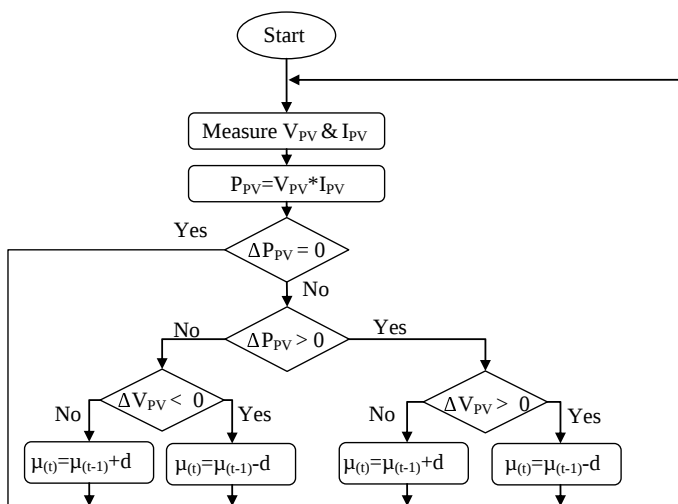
Start

Measure $V_{PV}$ & $I_{PV}$

$P_{PV}=V_{PV}*I_{PV}$

Yes

$\Delta P_{PV} = 0$

No

No

$\Delta P_{PV} > 0$

Yes

No

$\Delta V_{PV} < 0$

Yes

No

$\Delta V_{PV} > 0$

Yes

$\mu_{(t)}=\mu_{(t-1)}+d$

$\mu_{(t)}=\mu_{(t-1)}-d$

$\mu_{(t)}=\mu_{(t-1)}+d$

$\mu_{(t)}=\mu_{(t-1)}-d$